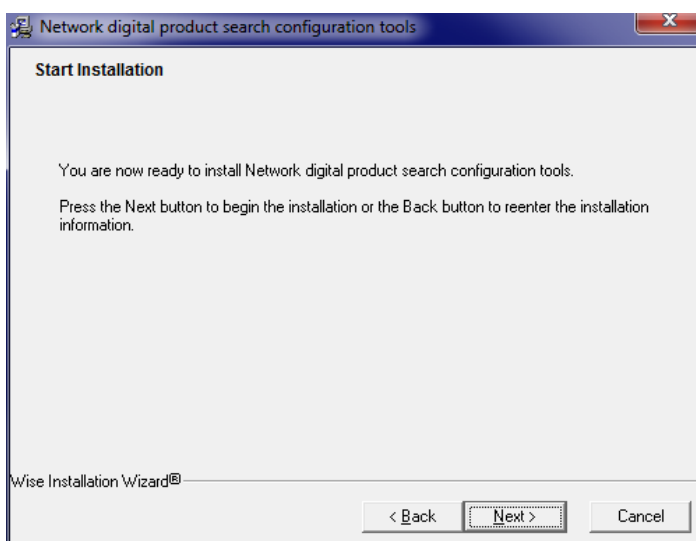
Network digital product search configuration tools

Start Installation

You are now ready to install Network digital product search configuration tools.

Press the Next button to begin the installation or the Back button to reenter the installation information.

Wise Installation Wizard®

< Back

Next >

Cancel